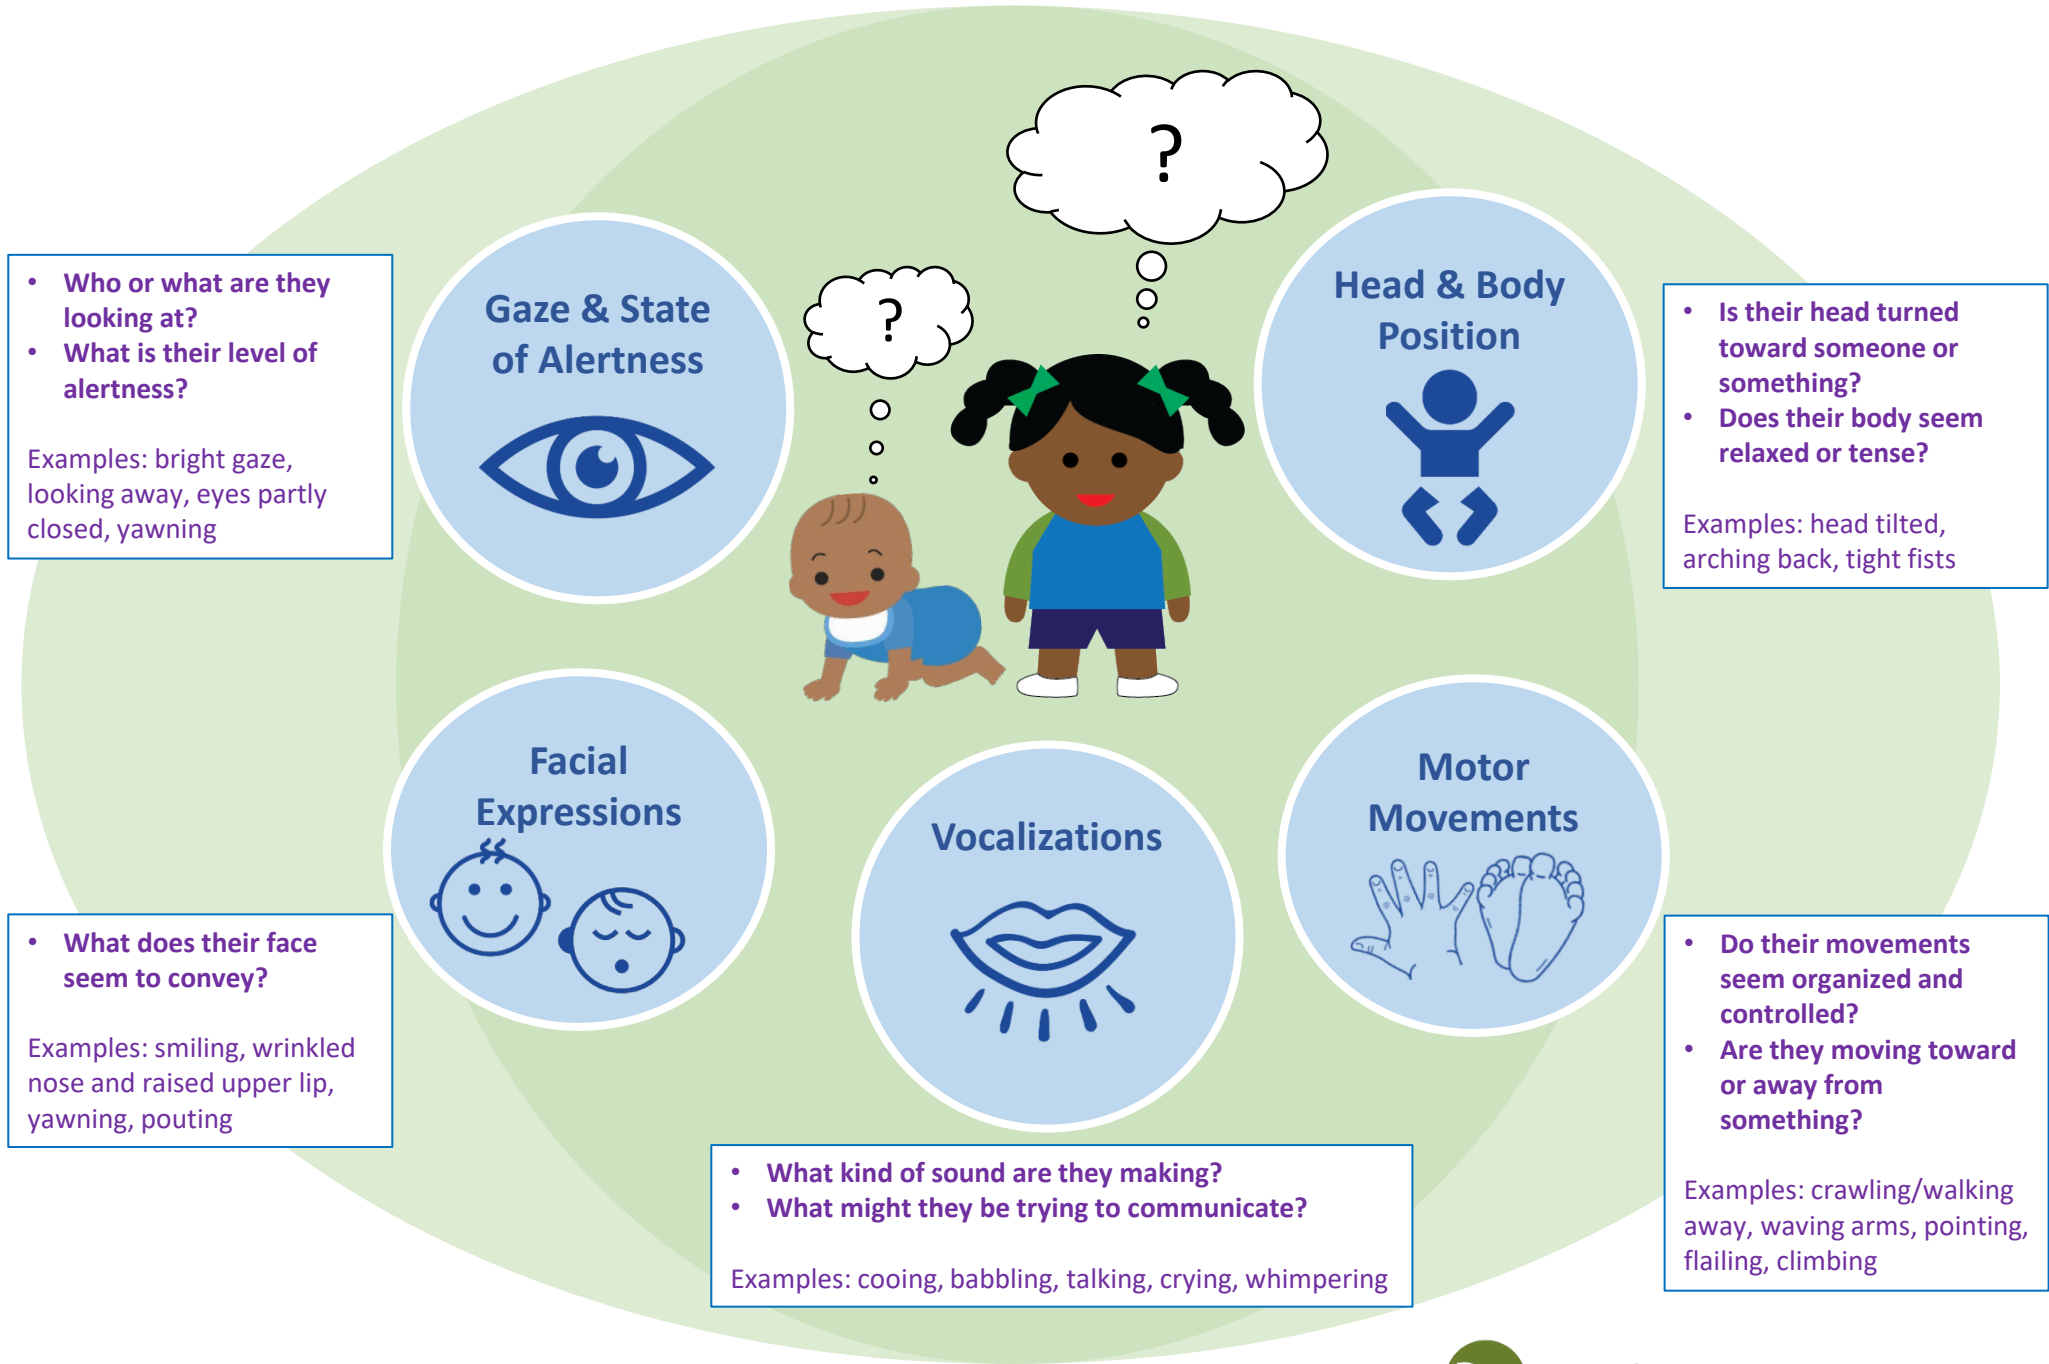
- Who or what are they looking at?
- What is their level of alertness?

Examples: bright gaze, looking away, eyes partly closed, yawning

Gaze & State of Alertness

?

?

Head & Body Position

- Is their head turned toward someone or something?
- Does their body seem relaxed or tense?

Examples: head tilted, arching back, tight fists

Facial Expressions

Vocalizations

Motor Movements

- What does their face seem to convey?

Examples: smiling, wrinkled nose and raised upper lip, yawning, pouting

- What kind of sound are they making?
- What might they be trying to communicate?

Examples: cooing, babbling, talking, crying, whimpering

- Do their movements seem organized and controlled?
- Are they moving toward or away from something?

Examples: crawling/walking away, waving arms, pointing, flailing, climbing